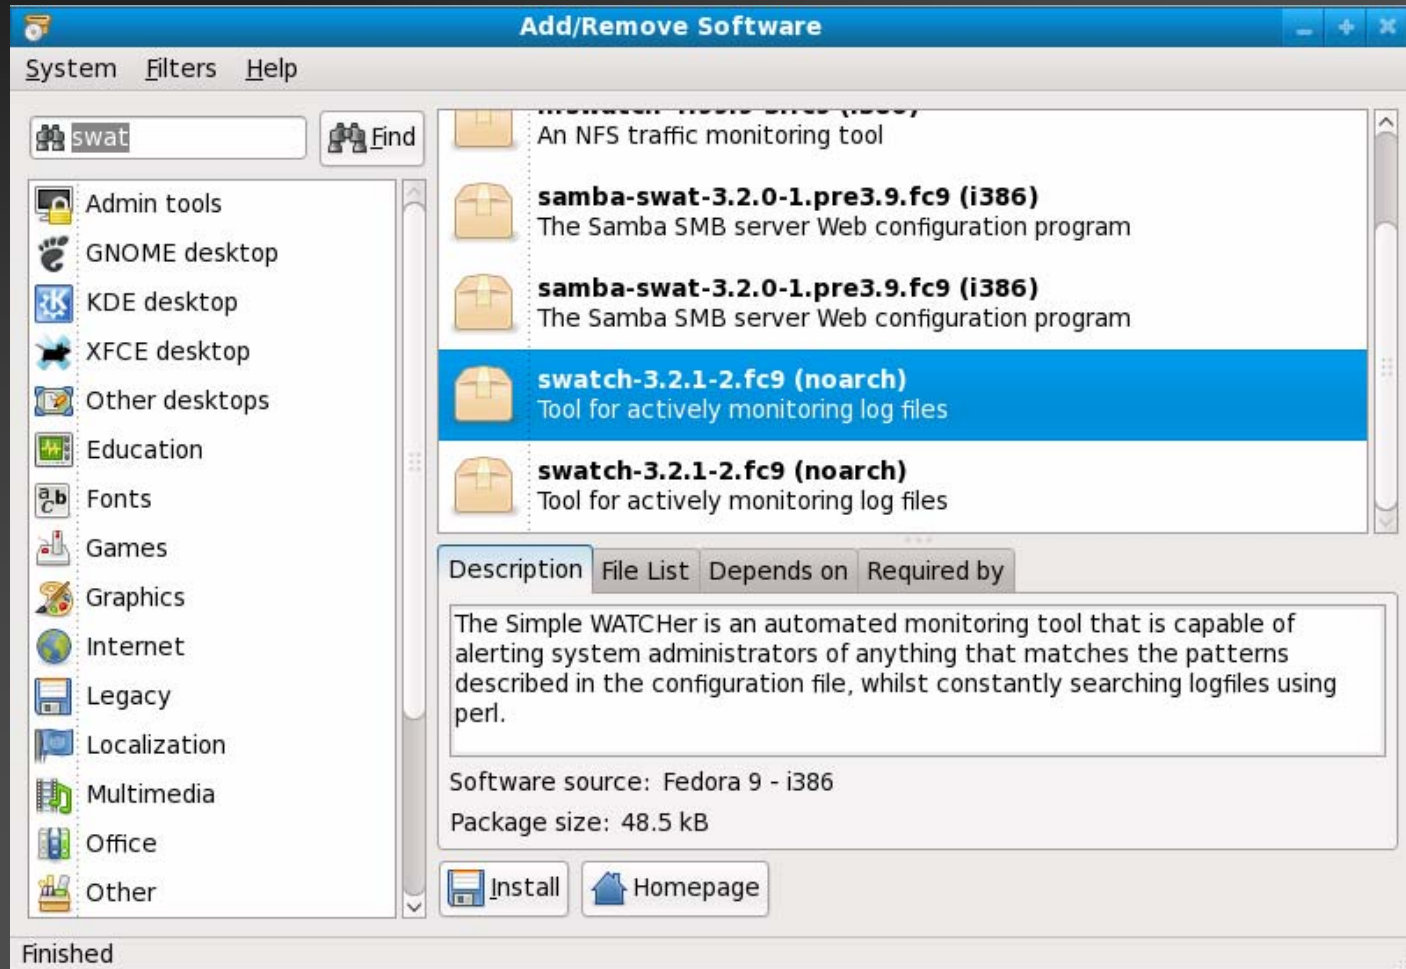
Add/Remove Software

System Filters Help

swat

Find

Admin tools
GNOME desktop
KDE desktop
XFCE desktop
Other desktops
Education
Fonts
Games
Graphics
Internet
Legacy
Localization
Multimedia
Office
Other

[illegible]
An NFS traffic monitoring tool

samba-swat-3.2.0-1.pre3.9.fc9 (i386)
The Samba SMB server Web configuration program

samba-swat-3.2.0-1.pre3.9.fc9 (i386)
The Samba SMB server Web configuration program

swatch-3.2.1-2.fc9 (noarch)
Tool for actively monitoring log files

swatch-3.2.1-2.fc9 (noarch)
Tool for actively monitoring log files

Description | File List | Depends on | Required by

The Simple WATCHer is an automated monitoring tool that is capable of alerting system administrators of anything that matches the patterns described in the configuration file, whilst constantly searching logfiles using perl.

Software source: Fedora 9 - i386

Package size: 48.5 kB

Install

Homepage

Finished